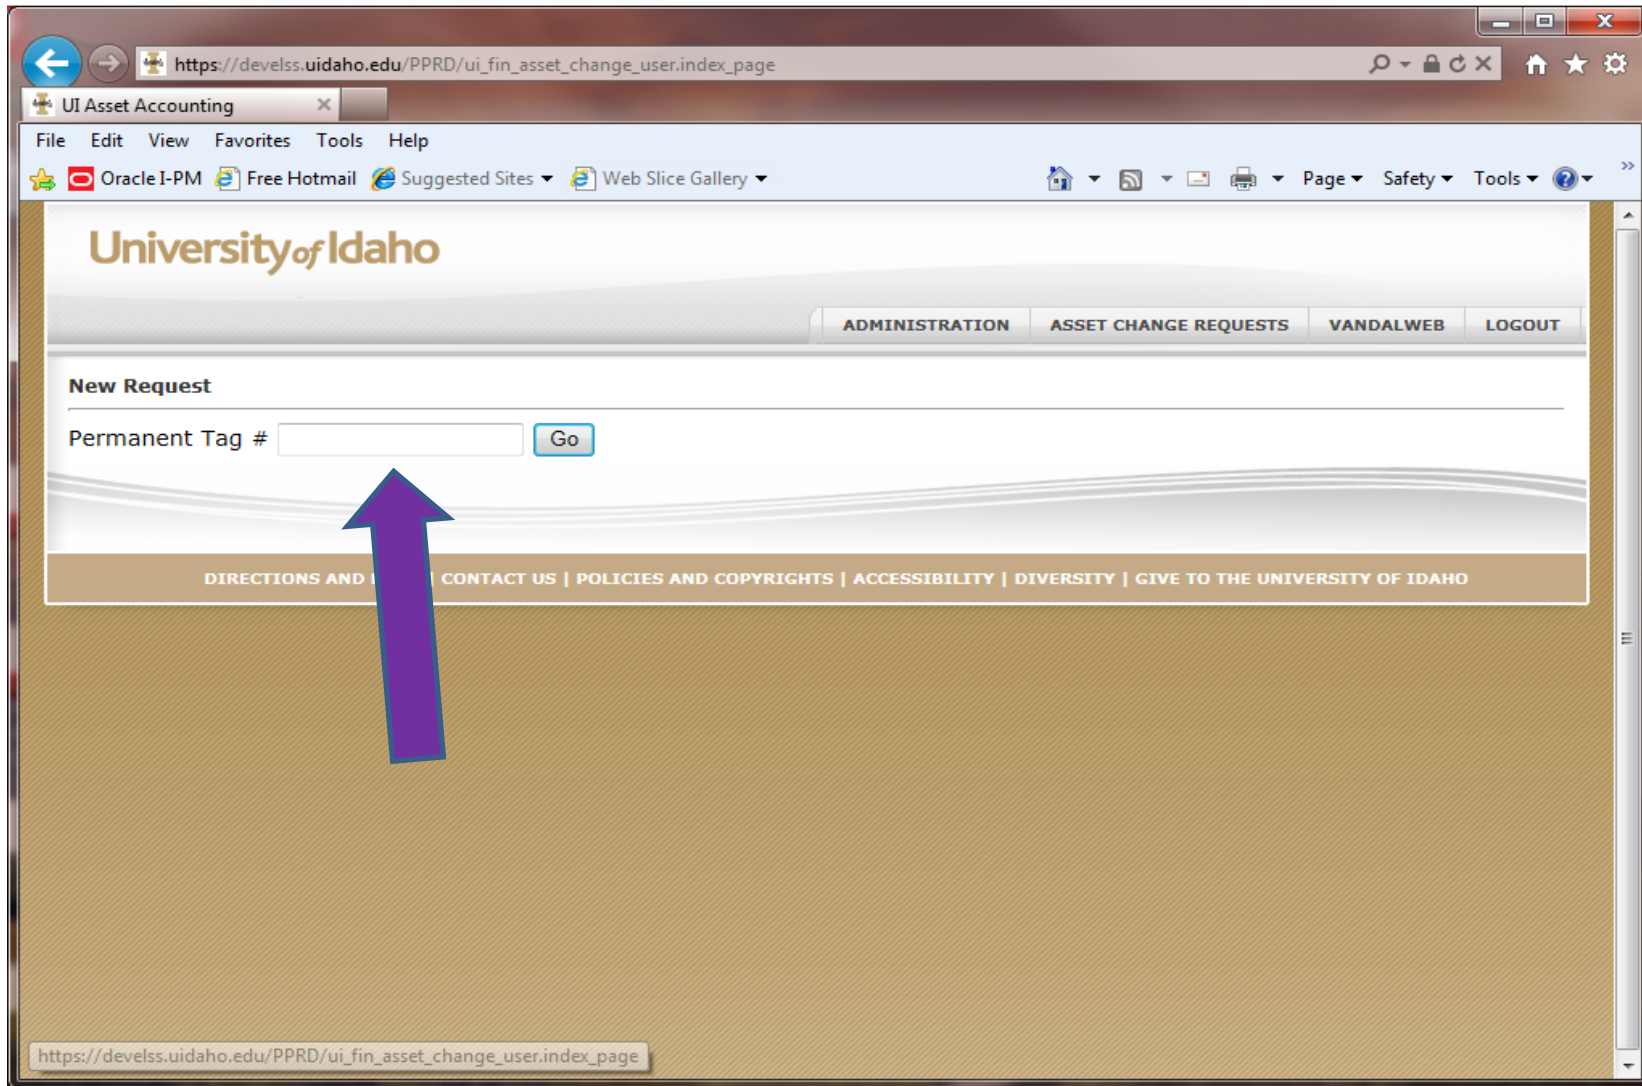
https://develss.uidaho.edu/PPRD/ui_fin_asset_change_user.index_page

UI Asset Accounting

File Edit View Favorites Tools Help

Oracle I-PM Free Hotmail Suggested Sites Web Slice Gallery

Page Safety Tools

University of Idaho

ADMINISTRATION ASSET CHANGE REQUESTS VANDALWEB LOGOUT

New Request

Permanent Tag # Go

DIRECTIONS AND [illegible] | CONTACT US | POLICIES AND COPYRIGHTS | ACCESSIBILITY | DIVERSITY | GIVE TO THE UNIVERSITY OF IDAHO

https://develss.uidaho.edu/PPRD/ui_fin_asset_change_user.index_page